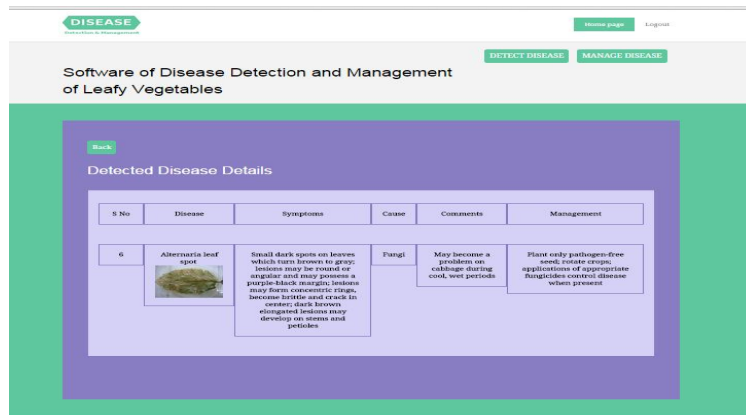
DISEASE
Detection & Management

Home page Logout

DETECT DISEASE MANAGE DISEASE

Software of Disease Detection and Management of Leafy Vegetables

Back

Detected Disease Details

| S No | Disease | Symptoms | Cause | Comments | Management |
|---|---|---|---|---|---|
| 6 | Alternaria leaf spot | Small dark spots on leaves which turn brown to gray; lesions may be round or angular and may possess a purple-black margin; lesions may form concentric rings, become brittle and crack in center; dark brown elongated lesions may develop on stems and petioles | Fungi | May become a problem on cabbage during cool, wet periods | Plant only pathogen-free seed; rotate crops; applications of appropriate fungicides control disease when present |